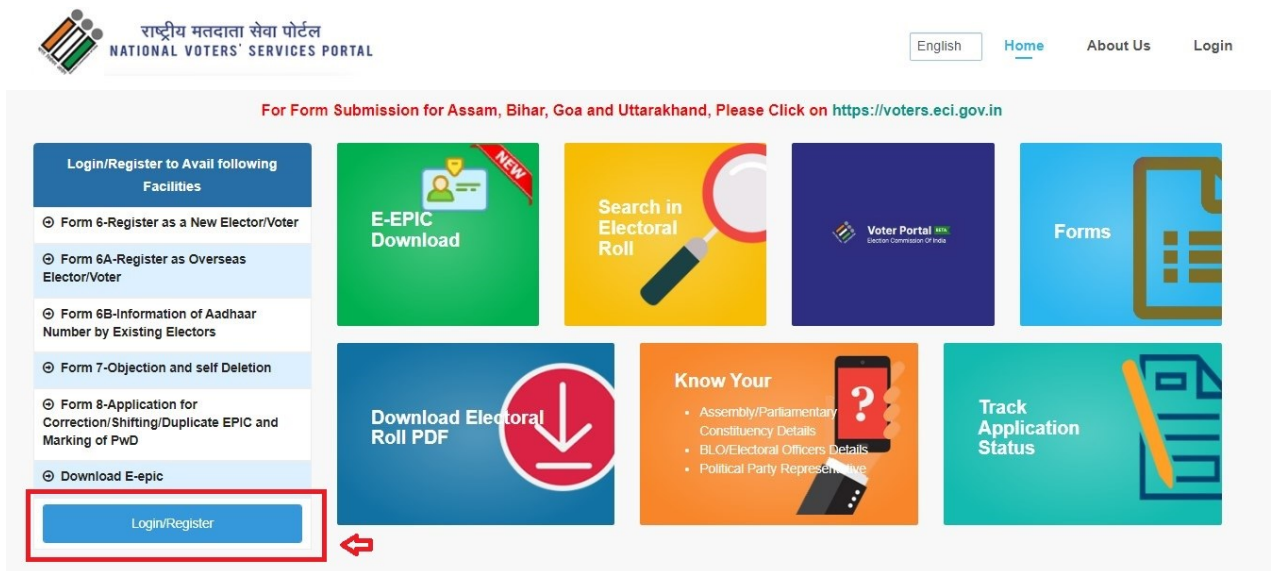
राष्ट्रीय मतदाता सेवा पोर्टल
NATIONAL VOTERS' SERVICES PORTAL

English Home About Us Login

For Form Submission for Assam, Bihar, Goa and Uttarakhand, Please Click on https://voters.eci.gov.in

Login/Register to Avail following Facilities

⊖ Form 6-Register as a New Elector/Voter

⊖ Form 6A-Register as Overseas Elector/Voter

⊖ Form 6B-Information of Aadhaar Number by Existing Electors

⊖ Form 7-Objection and self Deletion

⊖ Form 8-Application for Correction/Shifting/Duplicate EPIC and Marking of PwD

⊖ Download E-epic

Login/Register

NEW
E-EPIC Download

Search in Electoral Roll

Voter Portal BETA
Election Commission Of India

Forms

Download Electoral Roll PDF

Know Your
• Assembly/Parliamentary Constituency Details
• BLO/Electoral Officers Details
• Political Party Representative

Track Application Status